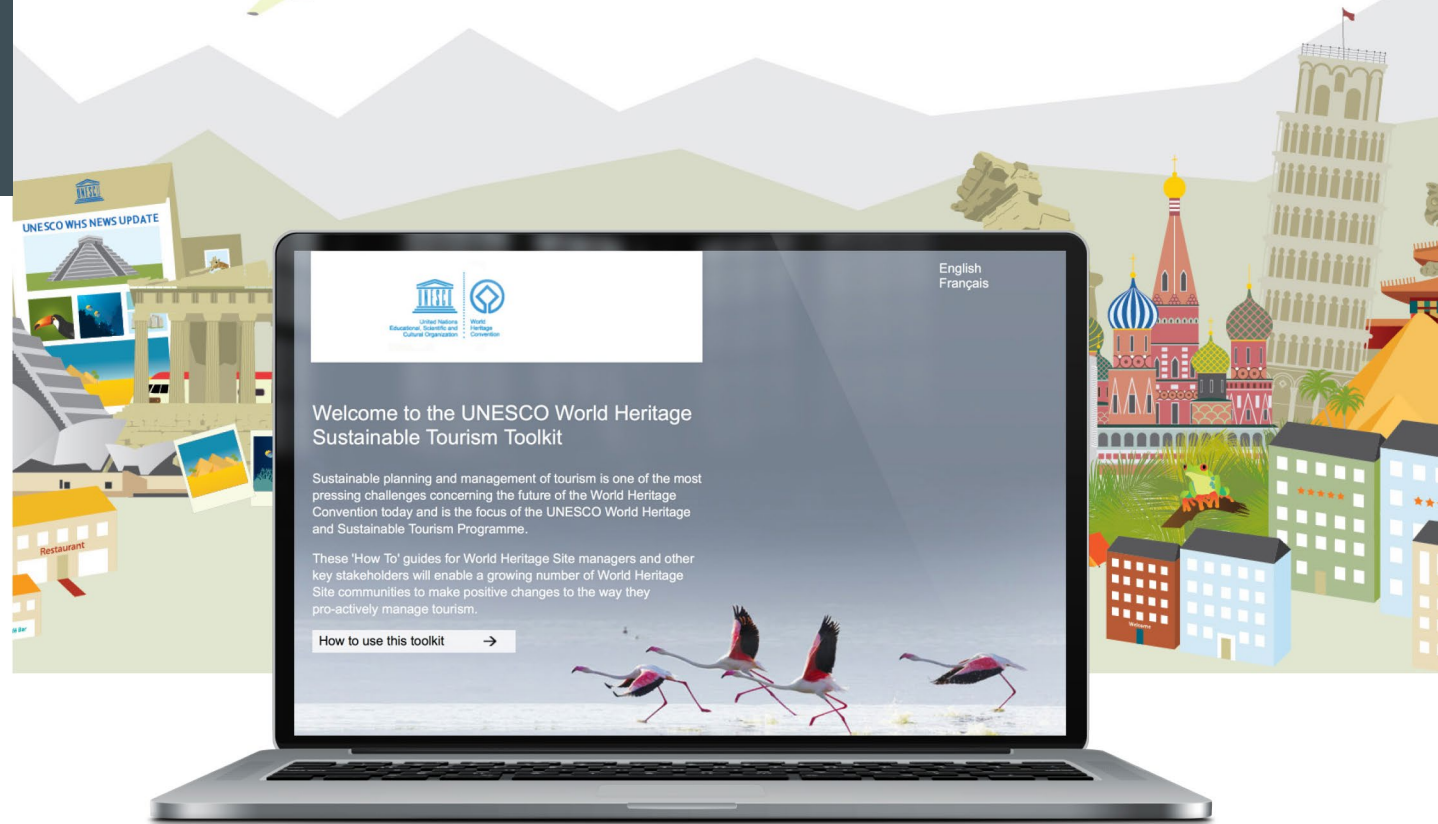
UNESCO WHS NEWS UPDATE

Restaurant

United Nations Educational, Scientific and Cultural Organization

World Heritage Convention

English
Français

Welcome to the UNESCO World Heritage Sustainable Tourism Toolkit

Sustainable planning and management of tourism is one of the most pressing challenges concerning the future of the World Heritage Convention today and is the focus of the UNESCO World Heritage and Sustainable Tourism Programme.

These 'How To' guides for World Heritage Site managers and other key stakeholders will enable a growing number of World Heritage Site communities to make positive changes to the way they pro-actively manage tourism.

How to use this toolkit →

Welcome